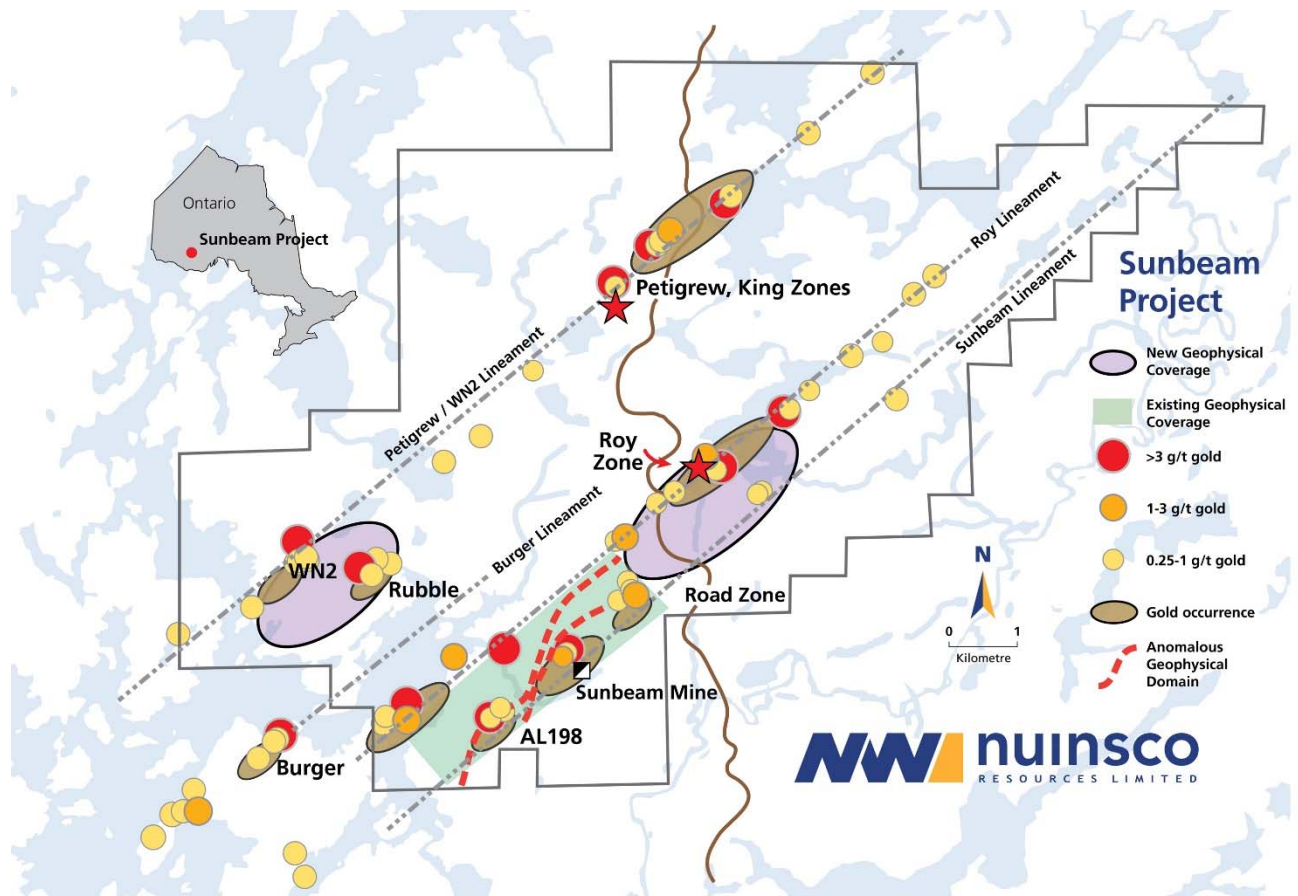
Ontario
Sunbeam Project

Petigrew, King Zones

Roy Lineament

Sunbeam Lineament

Petigrew / WN2 Lineament

Roy Zone

Burger Lineament

WN2

Rubble

Road Zone

Sunbeam Mine

AL198

Burger

Sunbeam Project

New Geophysical Coverage

Existing Geophysical Coverage

>3 g/t gold

1-3 g/t gold

0.25-1 g/t gold

Gold occurrence

Anomalous Geophysical Domain

N

0 1
Kilometre

nuinsco
RESOURCES LIMITED